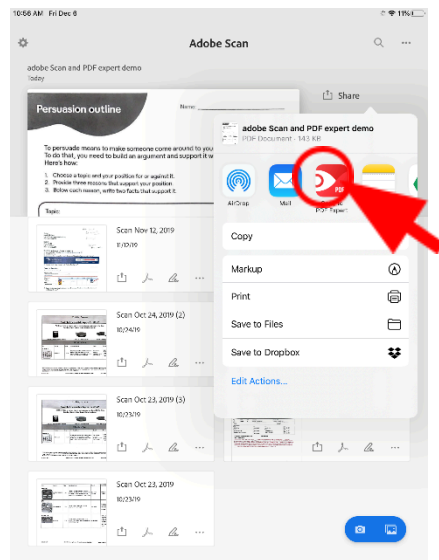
10:56 AM Fri Dec 6

11%

Adobe Scan

adobe Scan and PDF expert demo
Today

Share

Persuasion outline

Name:

To persuade means to make someone come around to you
To do that, you need to build an argument and support it w
Here's how.

1. Choose a topic and your position for or against it.
2. Provide three reasons that support your position.
3. Below each reason, write two facts that support it.

Topic:

adobe Scan and PDF expert demo
PDF Document · 343 KB

AirDrop

Mail

PDF Expert

Copy

Markup

Print

Save to Files

Save to Dropbox

Edit Actions...

Scan Nov 12, 2019
11/12/19

Scan Oct 24, 2019 (2)
10/24/19

Scan Oct 23, 2019 (3)
10/23/19

Scan Oct 23, 2019
10/23/19